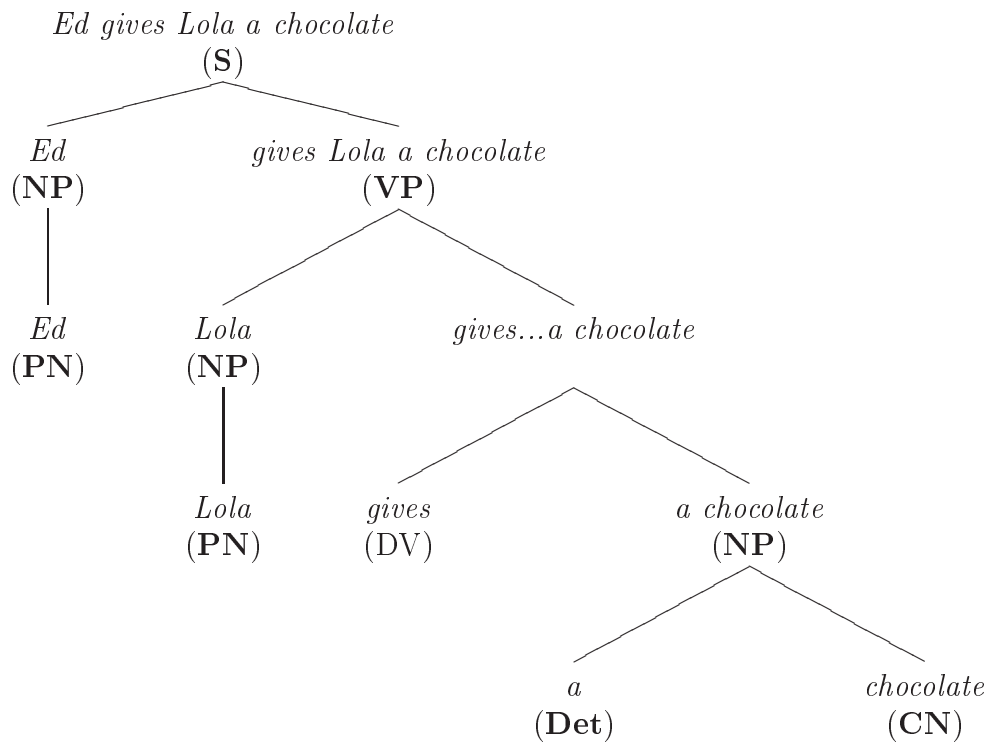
*Ed gives Lola a chocolate*
(**S**)

*Ed*
(**NP**)

*gives Lola a chocolate*
(**VP**)

*Ed*
(**PN**)

*Lola*
(**NP**)

*gives...a chocolate*

*Lola*
(**PN**)

*gives*
(DV)

*a chocolate*
(**NP**)

*a*
(**Det**)

*chocolate*
(**CN**)